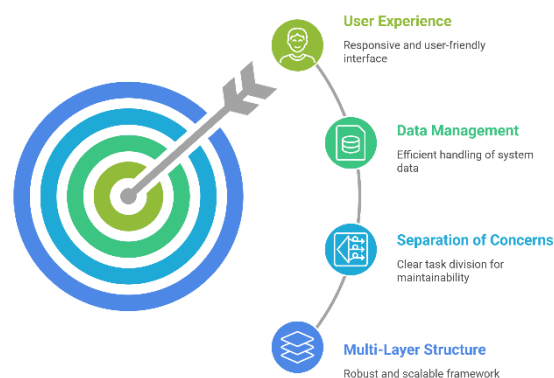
User Experience

Responsive and user-friendly interface

Data Management

Efficient handling of system data

Separation of Concerns

Clear task division for maintainability

Multi-Layer Structure

Robust and scalable framework